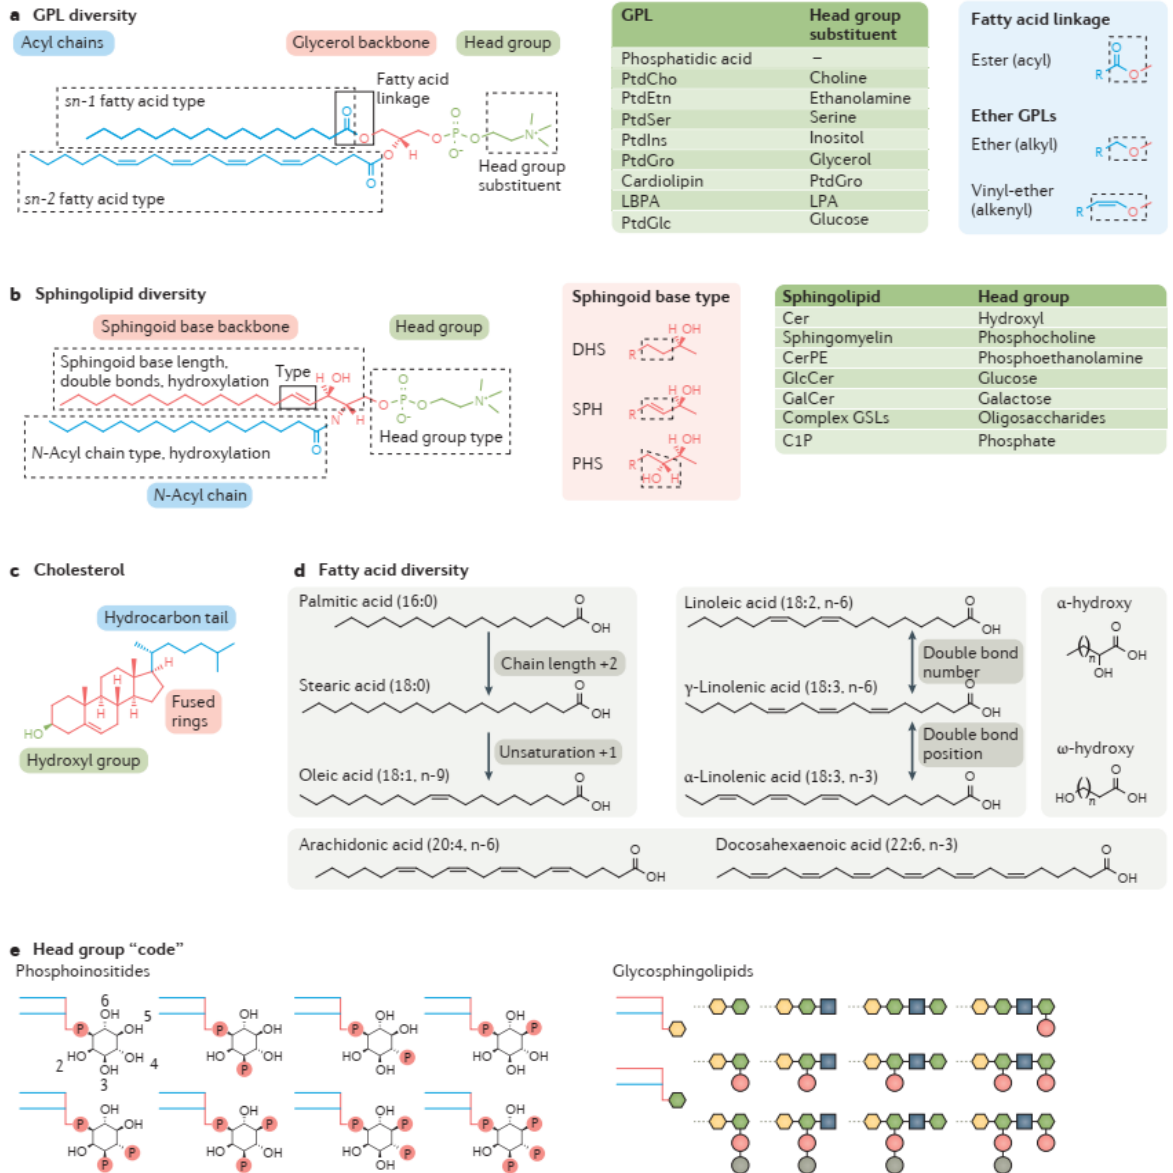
**a** GPL diversity

Acyl chains

Glycerol backbone

Head group

Fatty acid linkage

*sn*-1 fatty acid type

*sn*-2 fatty acid type

Head group substituent

| GPL | Head group substituent |
|---|---|
| Phosphatidic acid | – |
| PtdCho | Choline |
| PtdEtn | Ethanolamine |
| PtdSer | Serine |
| PtdIns | Inositol |
| PtdGro | Glycerol |
| Cardiolipin | PtdGro |
| LBPA | LPA |
| PtdGlc | Glucose |

Fatty acid linkage

Ester (acyl)

Ether GPLs

Ether (alkyl)

Vinyl-ether (alkenyl)

**b** Sphingolipid diversity

Sphingoid base backbone

Head group

Sphingoid base length, double bonds, hydroxylation

Type

H OH

*N*-Acyl chain type, hydroxylation

Head group type

*N*-Acyl chain

Sphingoid base type

DHS

SPH

PHS

| Sphingolipid | Head group |
|---|---|
| Cer | Hydroxyl |
| Sphingomyelin | Phosphocholine |
| CerPE | Phosphoethanolamine |
| GlcCer | Glucose |
| GalCer | Galactose |
| Complex GSLs | Oligosaccharides |
| C1P | Phosphate |

**c** Cholesterol

Hydrocarbon tail

Fused rings

HO

Hydroxyl group

**d** Fatty acid diversity

Palmitic acid (16:0)

Chain length +2

Stearic acid (18:0)

Unsaturation +1

Oleic acid (18:1, n-9)

Linoleic acid (18:2, n-6)

Double bond number

γ-Linolenic acid (18:3, n-6)

Double bond position

α-Linolenic acid (18:3, n-3)

α-hydroxy

ω-hydroxy

Arachidonic acid (20:4, n-6)

Docosahexaenoic acid (22:6, n-3)

**e** Head group "code"

Phosphoinositides

6 5 4 3 2

Glycosphingolipids